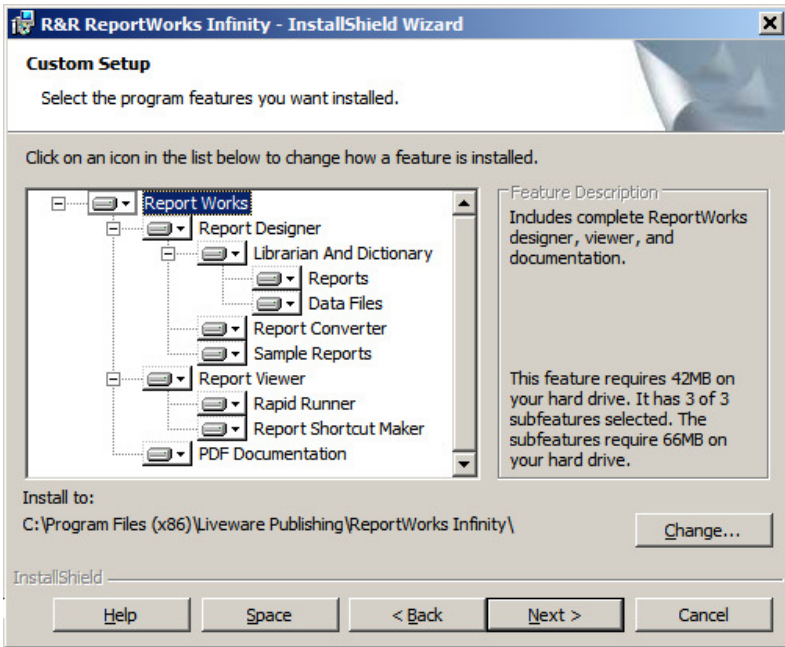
R&R ReportWorks Infinity - InstallShield Wizard

Custom Setup

Select the program features you want installed.

Click on an icon in the list below to change how a feature is installed.

Report Works
Report Designer
Librarian And Dictionary
Reports
Data Files
Report Converter
Sample Reports
Report Viewer
Rapid Runner
Report Shortcut Maker
PDF Documentation

Feature Description

Includes complete ReportWorks designer, viewer, and documentation.

This feature requires 42MB on your hard drive. It has 3 of 3 subfeatures selected. The subfeatures require 66MB on your hard drive.

Install to:

C:\Program Files (x86)\Liveware Publishing\ReportWorks Infinity\

Change...

InstallShield

Help | Space | < Back | Next > | Cancel